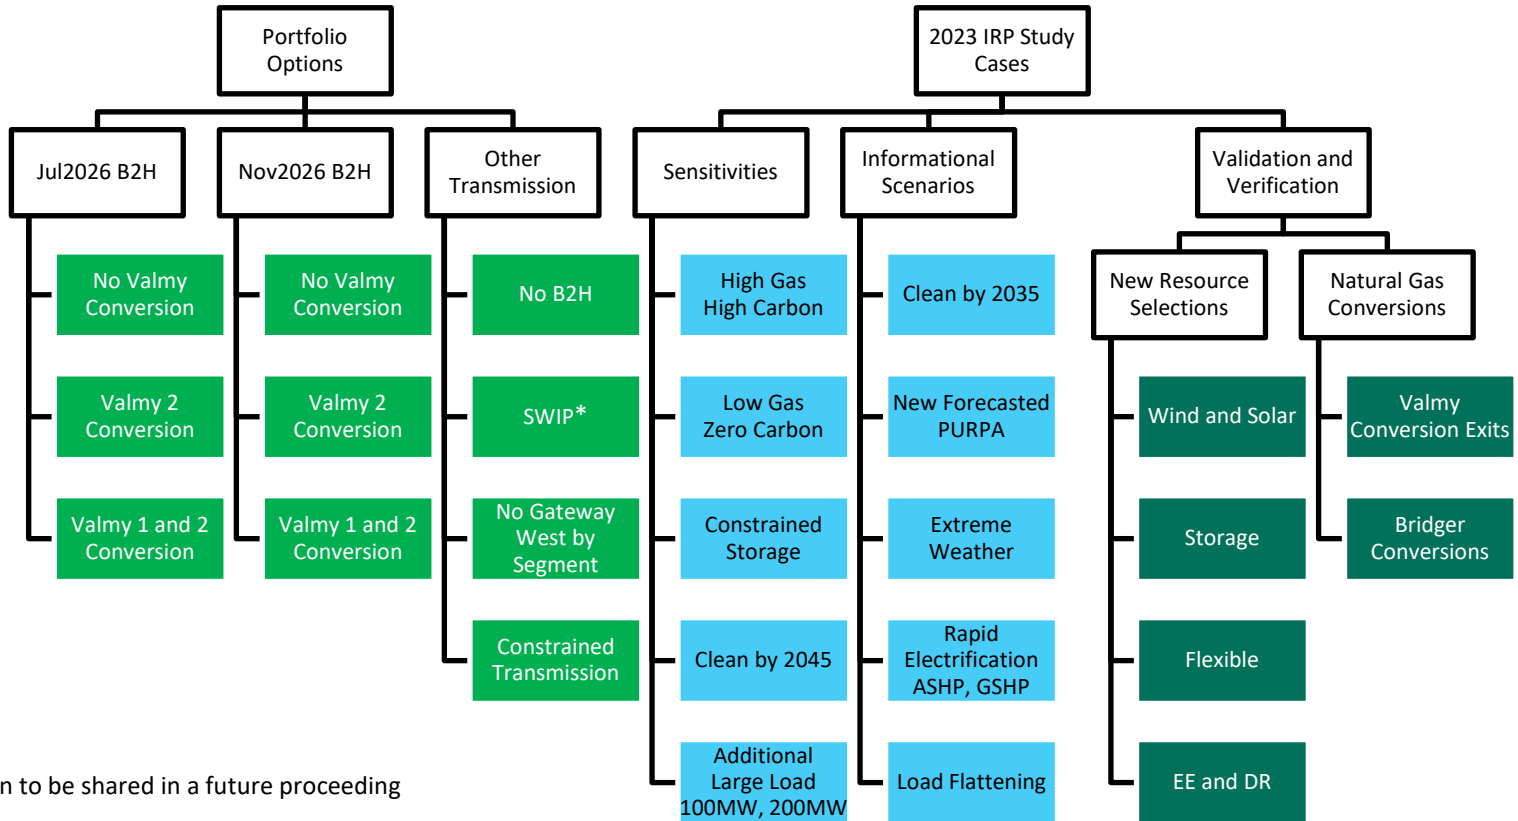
Portfolio Options

Jul2026 B2H

No Valmy Conversion

Valmy 2 Conversion

Valmy 1 and 2 Conversion

Nov2026 B2H

No Valmy Conversion

Valmy 2 Conversion

Valmy 1 and 2 Conversion

Other Transmission

No B2H

SWIP*

No Gateway West by Segment

Constrained Transmission

2023 IRP Study Cases

Sensitivities

High Gas High Carbon

Low Gas Zero Carbon

Constrained Storage

Clean by 2045

Additional Large Load 100MW, 200MW

Informational Scenarios

Clean by 2035

New Forecasted PURPA

Extreme Weather

Rapid Electrification ASHP, GSHP

Load Flattening

Validation and Verification

New Resource Selections

Wind and Solar

Storage

Flexible

EE and DR

Natural Gas Conversions

Valmy Conversion Exits

Bridger Conversions

n to be shared in a future proceeding